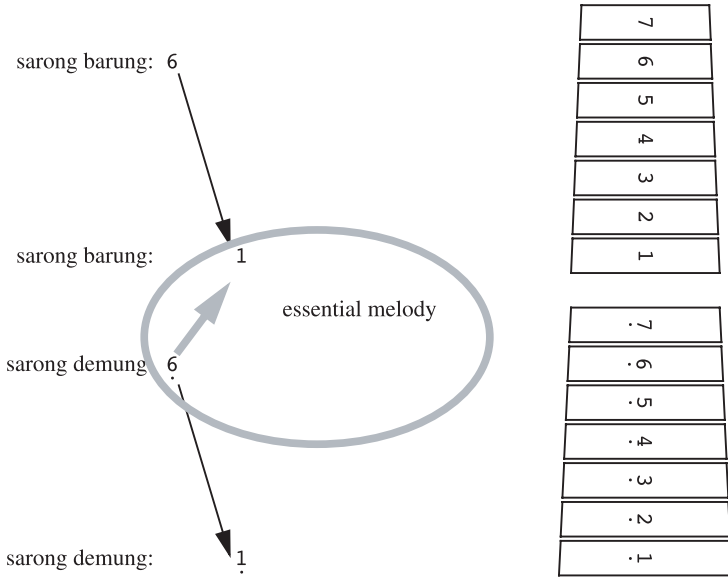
sarong barung: 6

sarong barung: 1

essential melody

sarong demung $\underset{\cdot}{6}$

sarong demung: $\underset{\cdot}{1}$

7
6
5
4
3
2
1

$\underset{\cdot}{7}$
$\underset{\cdot}{6}$
$\underset{\cdot}{5}$
$\underset{\cdot}{4}$
$\underset{\cdot}{3}$
$\underset{\cdot}{2}$
$\underset{\cdot}{1}$